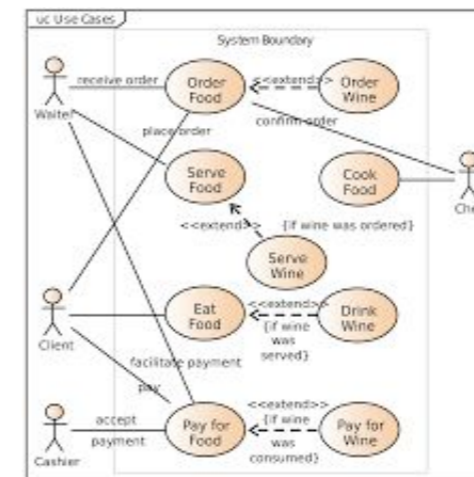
uc Use Cases

System Boundary

Waiter

receive order

Order Food

<<extend>>

Order Wine

place order

confirm order

Serve Food

Cook Food

Che

<<extend>>

{if wine was ordered}

Serve Wine

Client

Eat Food

<<extend>>

{if wine was served}

Drink Wine

facilitate payment

pay

Cashier

accept payment

Pay for Food

<<extend>>

{if wine was consumed}

Pay for Wine